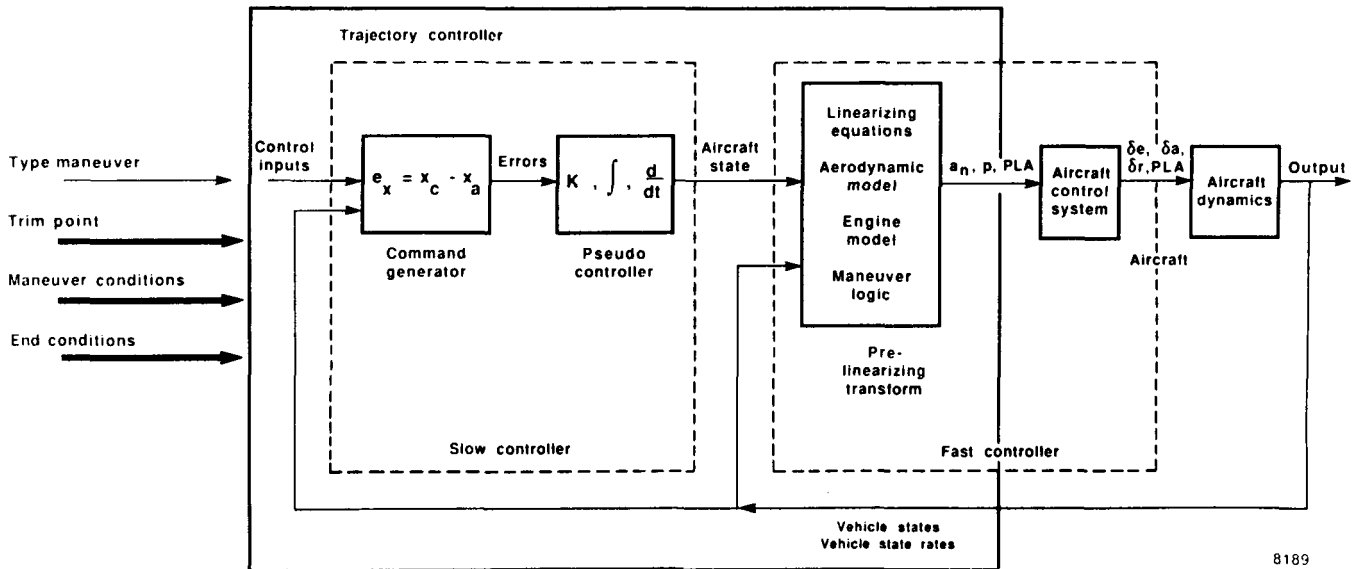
Trajectory controller

Type maneuver

Trim point

Maneuver conditions

End conditions

Control inputs

$e_x = x_c - x_a$

Command generator

Errors

$K$ , $\int$ , $\frac{d}{dt}$

Pseudo controller

Slow controller

Aircraft state

Linearizing equations

Aerodynamic model

Engine model

Maneuver logic

Pre-linearizing transform

Fast controller

$a_n$, p, PLA

Aircraft control system

$\delta e$, $\delta a$, $\delta r$, PLA

Aircraft dynamics

Aircraft

Output

Vehicle states
Vehicle state rates

8189